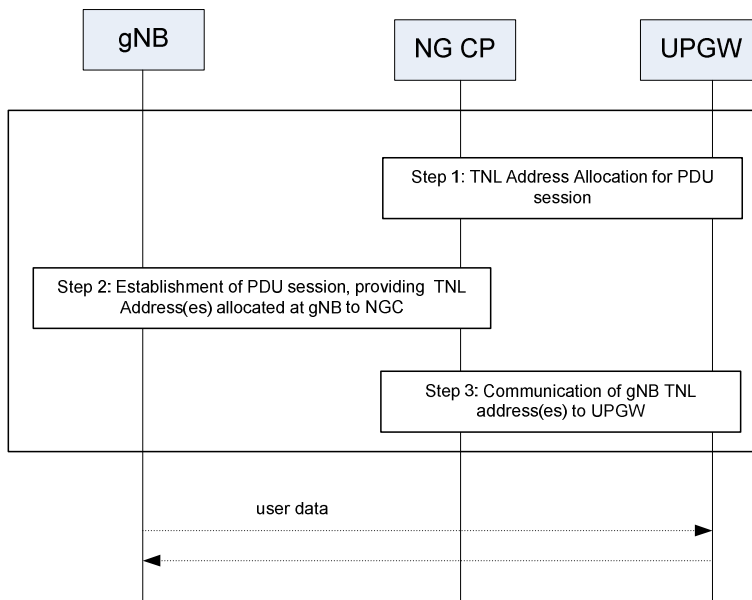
gNB

NG CP

UPGW

Step 1: TNL Address Allocation for PDU session

Step 2: Establishment of PDU session, providing TNL Address(es) allocated at gNB to NGC

Step 3: Communication of gNB TNL address(es) to UPGW

user data